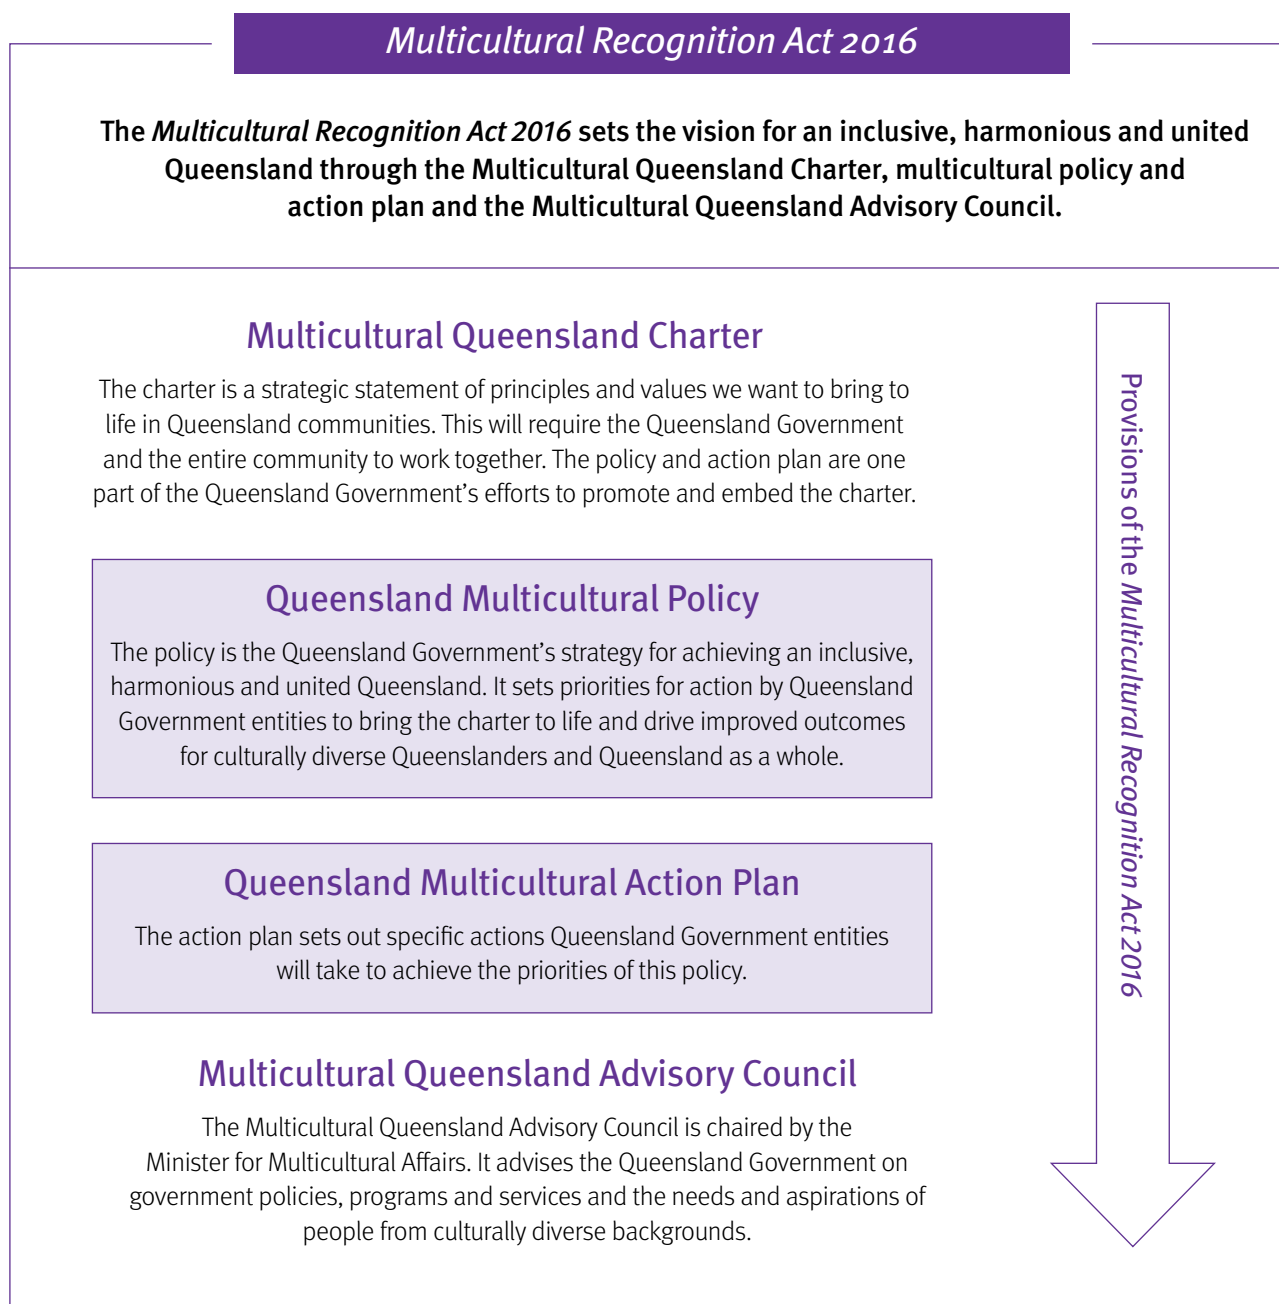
Multicultural Recognition Act 2016

The Multicultural Recognition Act 2016 sets the vision for an inclusive, harmonious and united Queensland through the Multicultural Queensland Charter, multicultural policy and action plan and the Multicultural Queensland Advisory Council.

Multicultural Queensland Charter

The charter is a strategic statement of principles and values we want to bring to life in Queensland communities. This will require the Queensland Government and the entire community to work together. The policy and action plan are one part of the Queensland Government's efforts to promote and embed the charter.

Queensland Multicultural Policy

The policy is the Queensland Government's strategy for achieving an inclusive, harmonious and united Queensland. It sets priorities for action by Queensland Government entities to bring the charter to life and drive improved outcomes for culturally diverse Queenslanders and Queensland as a whole.

Queensland Multicultural Action Plan

The action plan sets out specific actions Queensland Government entities will take to achieve the priorities of this policy.

Multicultural Queensland Advisory Council

The Multicultural Queensland Advisory Council is chaired by the Minister for Multicultural Affairs. It advises the Queensland Government on government policies, programs and services and the needs and aspirations of people from culturally diverse backgrounds.

Provisions of the Multicultural Recognition Act 2016